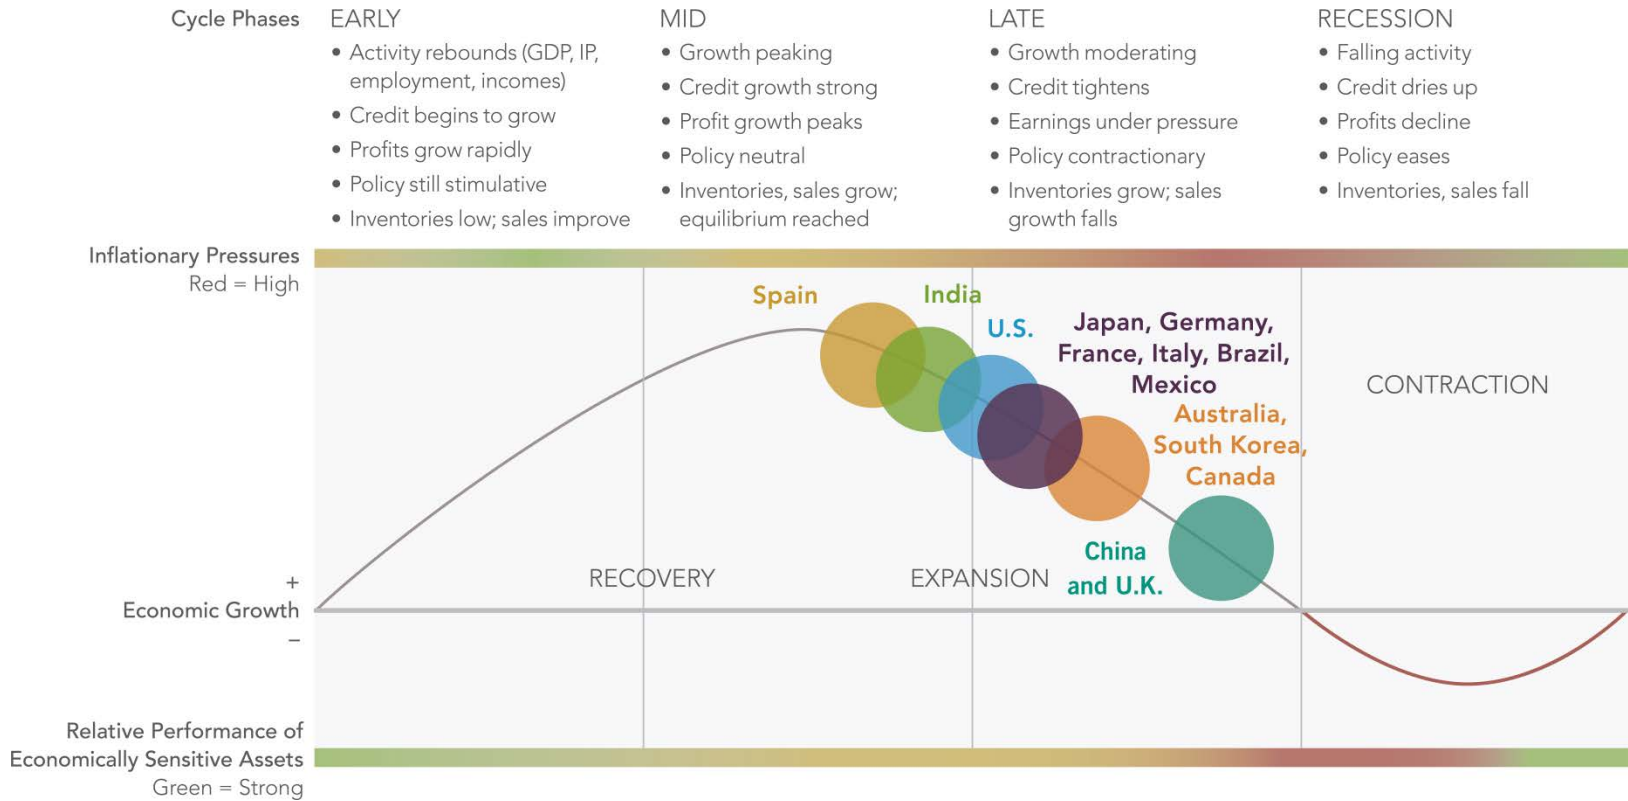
Cycle Phases

EARLY
• Activity rebounds (GDP, IP, employment, incomes)
• Credit begins to grow
• Profits grow rapidly
• Policy still stimulative
• Inventories low; sales improve

MID
• Growth peaking
• Credit growth strong
• Profit growth peaks
• Policy neutral
• Inventories, sales grow; equilibrium reached

LATE
• Growth moderating
• Credit tightens
• Earnings under pressure
• Policy contractionary
• Inventories grow; sales growth falls

RECESSION
• Falling activity
• Credit dries up
• Profits decline
• Policy eases
• Inventories, sales fall

Inflationary Pressures
Red = High

Spain
India
U.S.
Japan, Germany, France, Italy, Brazil, Mexico
Australia, South Korea, Canada
China and U.K.

CONTRACTION

+
Economic Growth
–

RECOVERY
EXPANSION

Relative Performance of Economically Sensitive Assets
Green = Strong